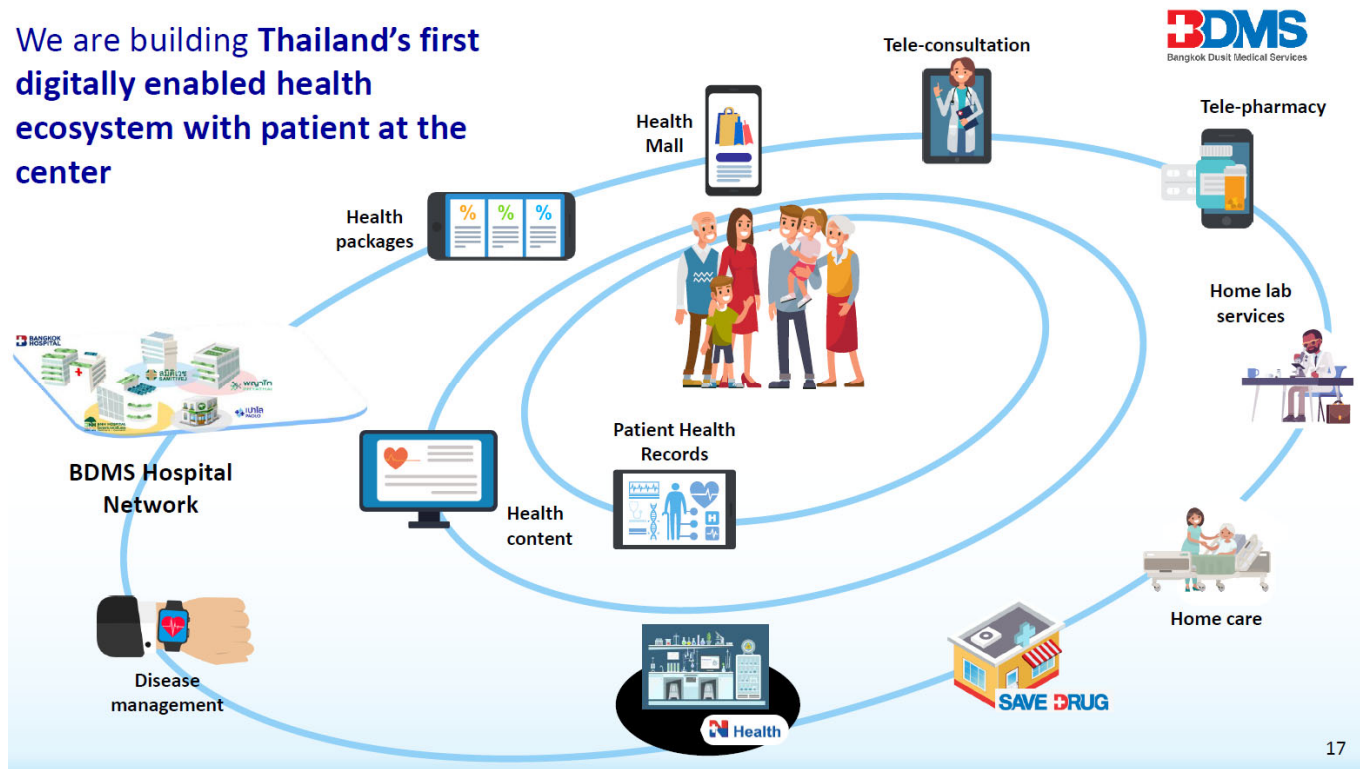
We are building Thailand's first digitally enabled health ecosystem with patient at the center

BDMS
Bangkok Dusit Medical Services

Tele-consultation

Health Mall

Tele-pharmacy

Health packages

%
%
%

Home lab services

BANGKOK HOSPITAL

BDMS Hospital Network

Patient Health Records

Health content

Home care

SAVE DRUG

N Health

Disease management

17